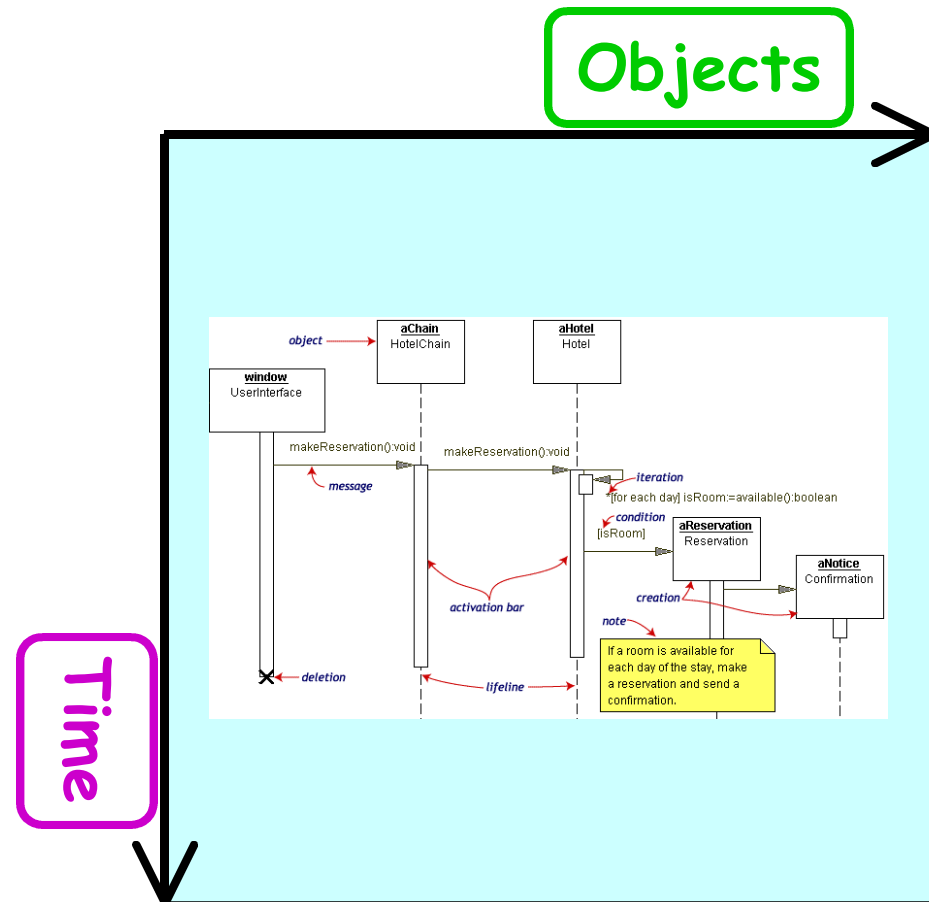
Objects

Time

object

aChain
HotelChain

aHotel
Hotel

window
UserInterface

makeReservation():void

makeReservation():void

message

iteration

*[for each day] isRoom:=available():boolean

condition

[isRoom]

aReservation
Reservation

aNotice
Confirmation

activation bar

creation

note

If a room is available for each day of the stay, make a reservation and send a confirmation.

deletion

lifeline